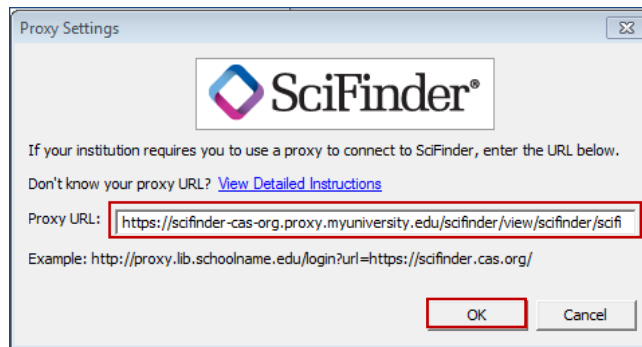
Proxy Settings

SciFinder®

If your institution requires you to use a proxy to connect to SciFinder, enter the URL below.

Don't know your proxy URL? View Detailed Instructions

Proxy URL: https://scifinder-cas-org.proxy.myuniversity.edu/scifinder/view/scifinder/scifi

Example: http://proxy.lib.schoolname.edu/login?url=https://scifinder.cas.org/

OK

Cancel